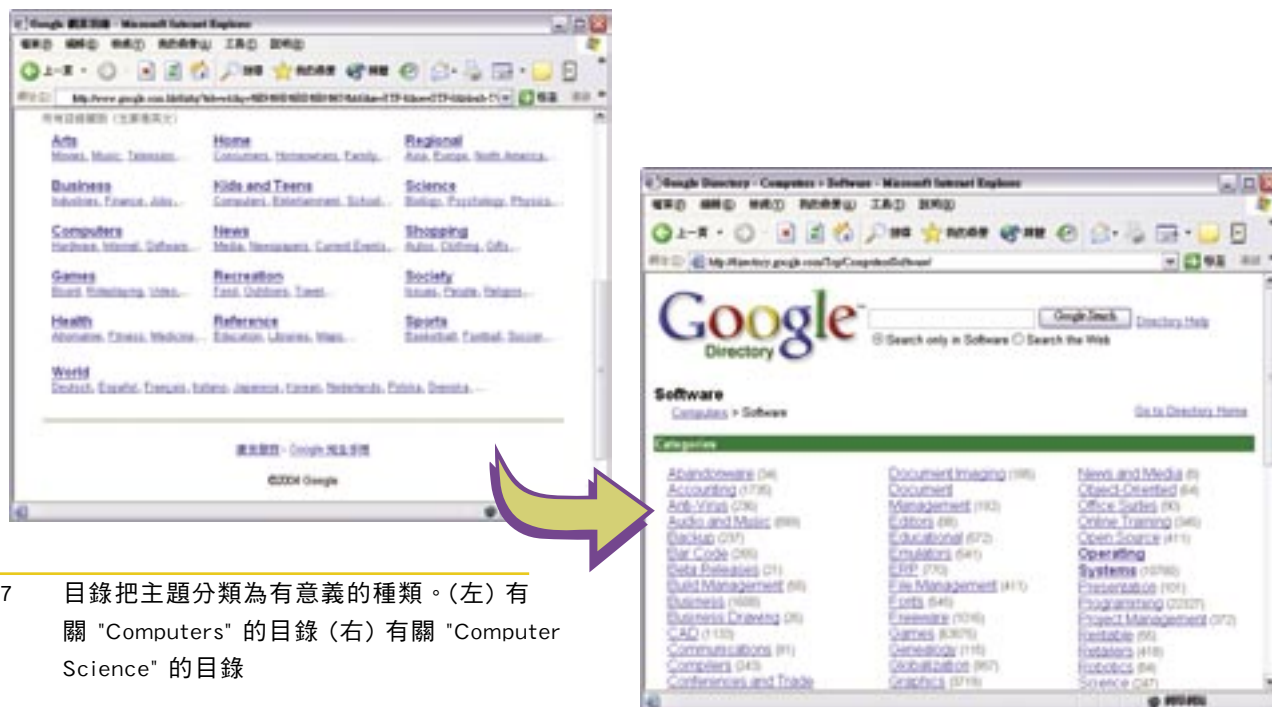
Google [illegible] - Microsoft Internet Explorer

Arts
Movies, Music, Television...

Home
Consumers, Homeowners, Family...

Regional
Asia, Europe, North America...

Business
Industries, Finance, Jobs...

Kids and Teens
Computers, Entertainment, School...

Science
Biology, Psychology, Physics...

Computers
Hardware, Internet, Software...

News
Media, Newspapers, Current Events...

Shopping
Autos, Clothing, Gifts...

Games
Board, Roleplaying, Video...

Recreation
Food, Outdoors, Travel...

Society
Issues, People, Religion...

Health
Alternative, Fitness, Medicine...

Reference
Education, Libraries, Maps...

Sports
Basketball, Football, Soccer...

World
Deutsch, Español, Français, Italiano, Japanese, Korean, Nederlands, Polska, Svenska, ...

©2004 Google

Google Directory - Computers > Software - Microsoft Internet Explorer

Google Directory

Google Search Directory Help

Search only in Software Search the Web

Software
Computers > Software

Go to Directory Home

Categories

Abandonware (34)
Accounting (1735)
Anti-Virus (236)
Audio and Music (899)
Backup (237)
Bar Code (389)
Beta Releases (31)
Build Management (68)
Business (1688)
Business Drawing (26)
CAD (1133)
Communications (81)
Compilers (343)
Conferences and Trade

Document Imaging (395)
Document Management (193)
Editors (88)
Educational (672)
Emulators (541)
ERP (770)
File Management (411)
Fonts (545)
Freeware (1016)
Games (63675)
Genealogy (115)
Globalization (867)
Graphics (5719)

News and Media (8)
Object-Oriented (64)
Office Suites (93)
Online Training (345)
Open Source (411)
Operating Systems (10760)
Presentation (101)
Programming (22027)
Project Management (372)
Retailers (418)
Robotics (84)
Science (247)

7 目錄把主題分類為有意義的種類。(左) 有關 "Computers" 的目錄 (右) 有關 "Computer Science" 的目錄